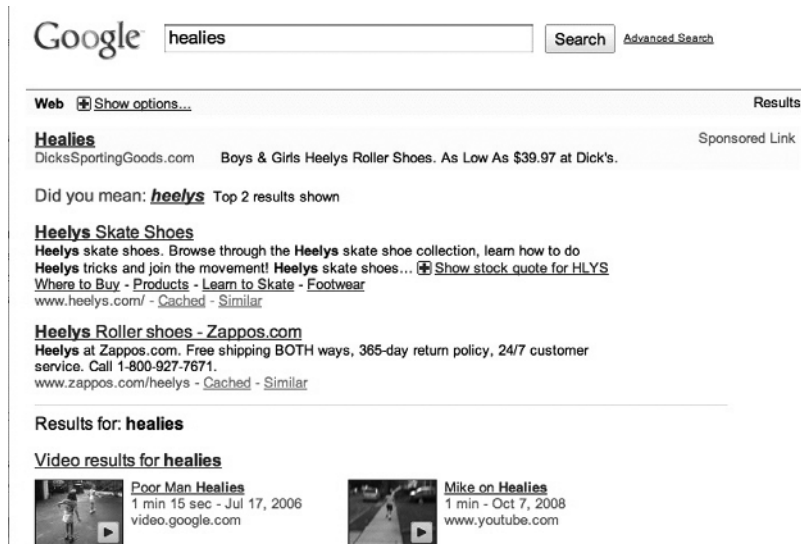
Google healies Search Advanced Search

Web Show options... Results

Healies
DicksSportingGoods.com Boys & Girls Heelys Roller Shoes. As Low As $39.97 at Dick's.
Sponsored Link

Did you mean: heelys Top 2 results shown

Heelys Skate Shoes
Heelys skate shoes. Browse through the Heelys skate shoe collection, learn how to do Heelys tricks and join the movement! Heelys skate shoes... Show stock quote for HLYS
Where to Buy - Products - Learn to Skate - Footwear
www.heelys.com/ - Cached - Similar

Heelys Roller shoes - Zappos.com
Heelys at Zappos.com. Free shipping BOTH ways, 365-day return policy, 24/7 customer service. Call 1-800-927-7671.
www.zappos.com/heelys - Cached - Similar

Results for: healies

Video results for healies

Poor Man Healies
1 min 15 sec - Jul 17, 2006
video.google.com

Mike on Healies
1 min - Oct 7, 2008
www.youtube.com